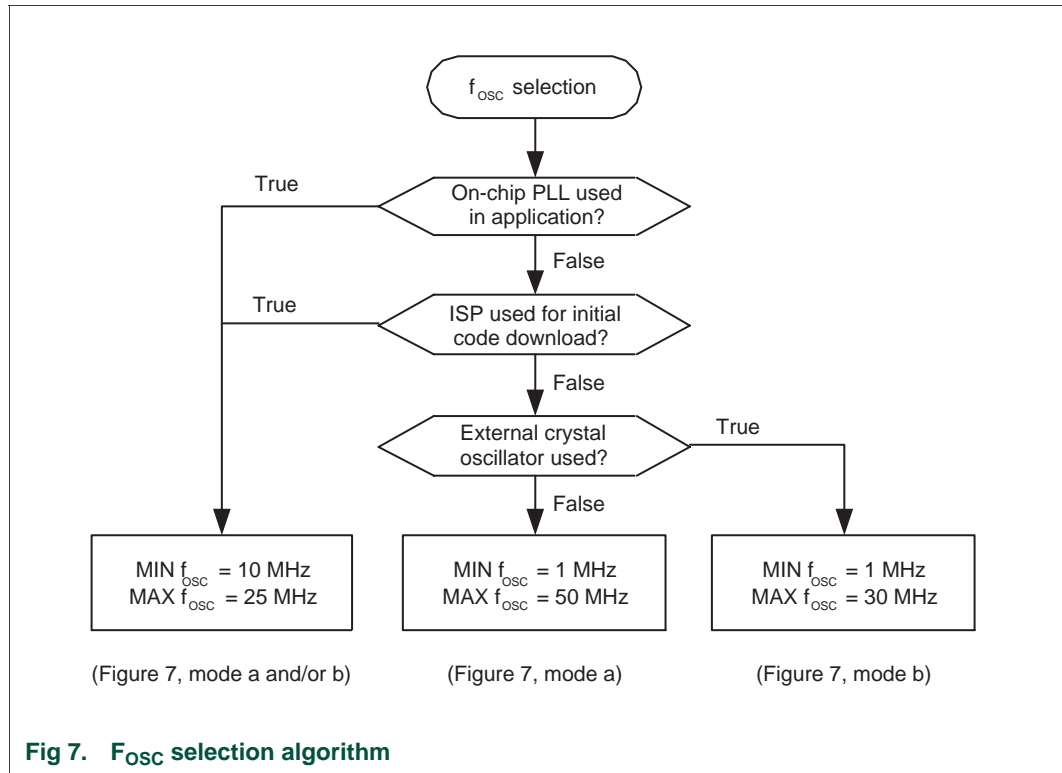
$f_{osc}$ selection

On-chip PLL used in application?

True

False

ISP used for initial code download?

True

False

External crystal oscillator used?

True

False

MIN $f_{osc}$ = 10 MHz
MAX $f_{osc}$ = 25 MHz

(Figure 7, mode a and/or b)

MIN $f_{osc}$ = 1 MHz
MAX $f_{osc}$ = 50 MHz

(Figure 7, mode a)

MIN $f_{osc}$ = 1 MHz
MAX $f_{osc}$ = 30 MHz

(Figure 7, mode b)

Fig 7. $F_{OSC}$ selection algorithm